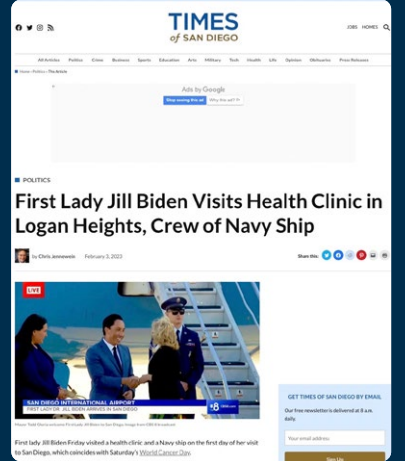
TIMES of SAN DIEGO

JOBS HOMES

All Articles Politics Crime Business Sports Education Arts Military Tech Health Life Opinion Obituaries Press Releases

Home › Politics › This Article

Ads by Google

Stop seeing this ad Why this ad?

POLITICS

First Lady Jill Biden Visits Health Clinic in Logan Heights, Crew of Navy Ship

by Chris Jennewein February 3, 2023

Share this:

LIVE

SAN DIEGO INTERNATIONAL AIRPORT
FIRST LADY DR. JILL BIDEN ARRIVES IN SAN DIEGO

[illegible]

First lady Jill Biden Friday visited a health clinic and a Navy ship on the first day of her visit to San Diego, which coincides with Saturday's World Cancer Day.

GET TIMES OF SAN DIEGO BY EMAIL

Our free newsletter is delivered at 8 a.m. daily.

Your email address

Sign Up